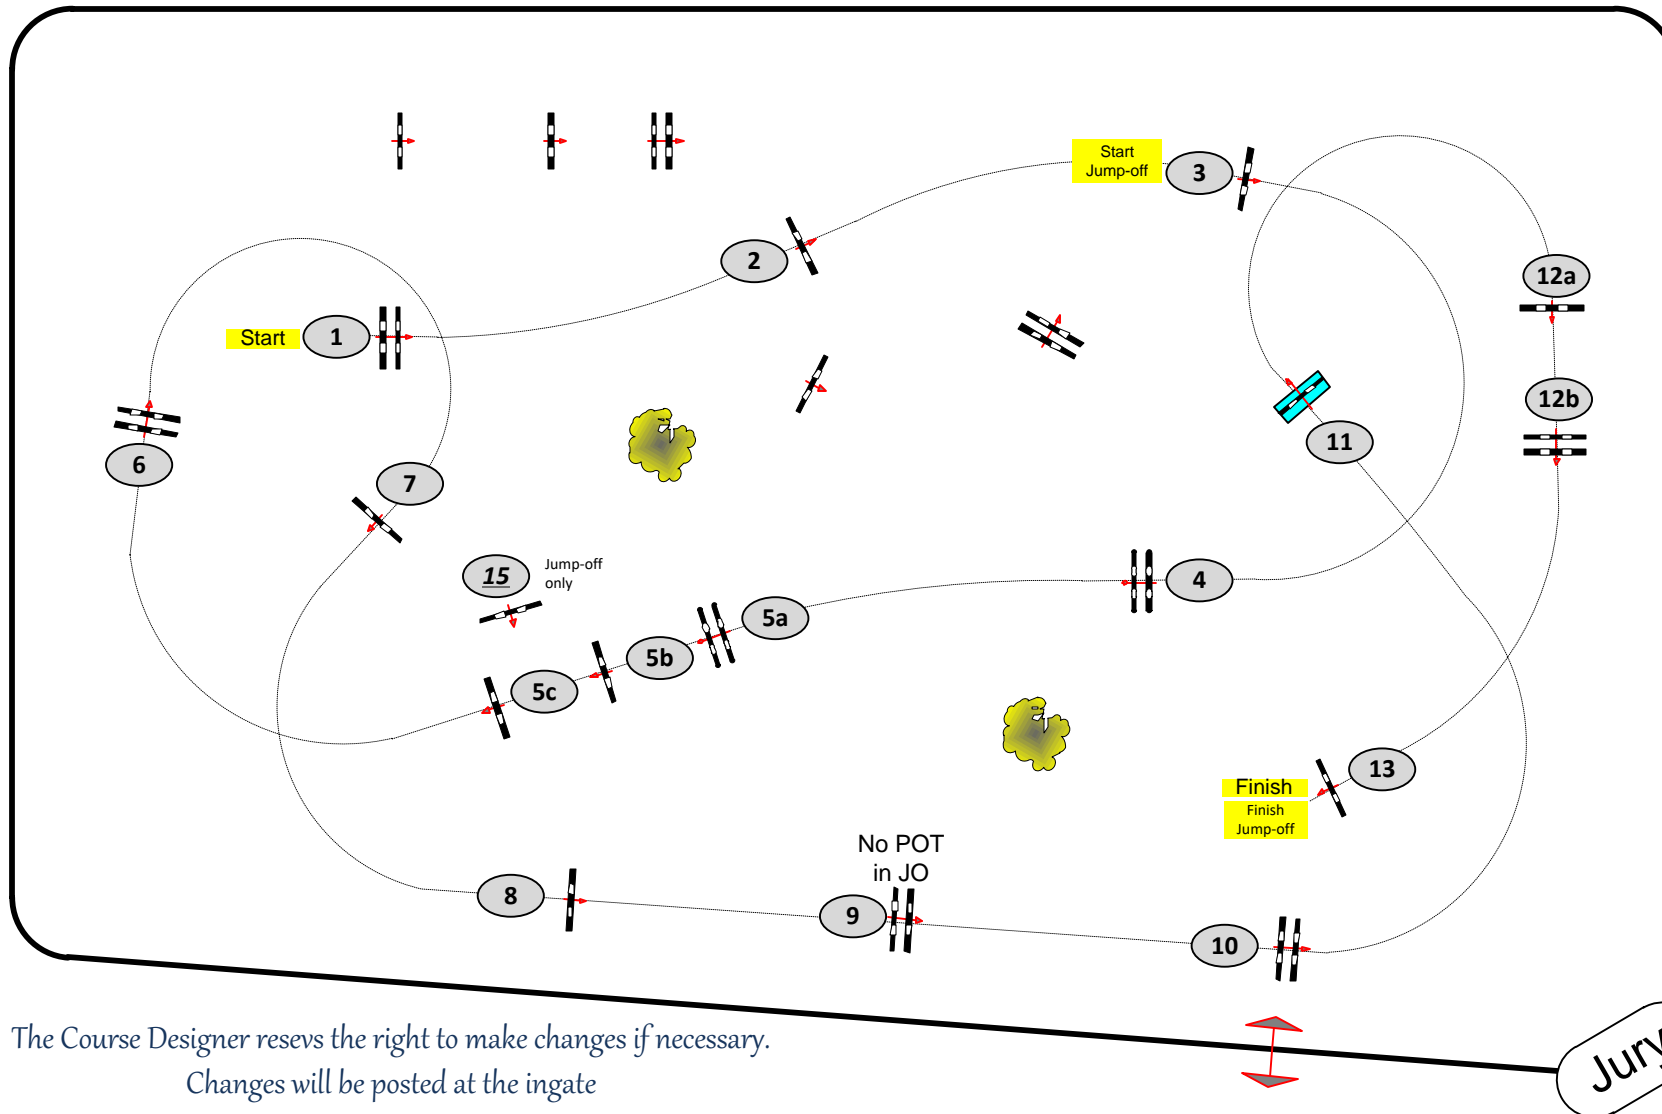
Start Jump-off

3

2

12a

Start

1

12b

11

6

7

15 Jump-off only

4

5a

5b

5c

13

Finish

Finish Jump-off

No POT in JO

8

9

10

The Course Designer resevs the right to make changes if necessary.
Changes will be posted at the ingate

Jury